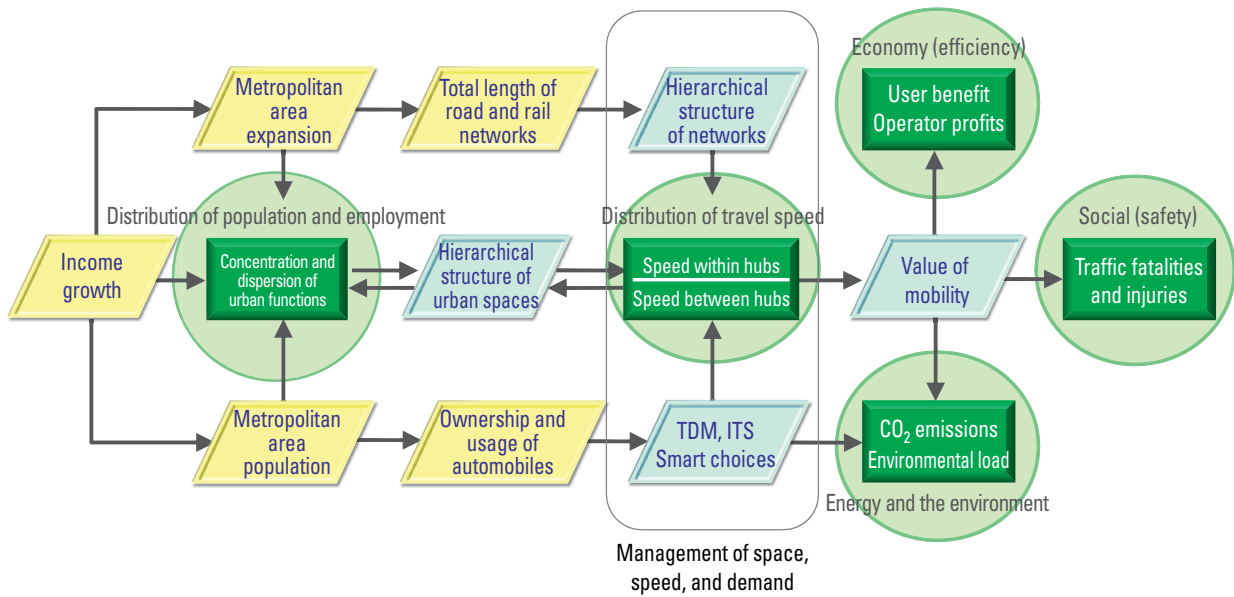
Metropolitan area expansion

Total length of road and rail networks

Hierarchical structure of networks

Economy (efficiency)

User benefit
Operator profits

Distribution of population and employment

Distribution of travel speed

Social (safety)

Income growth

Concentration and dispersion of urban functions

Hierarchical structure of urban spaces

Speed within hubs
Speed between hubs

Value of mobility

Traffic fatalities and injuries

Metropolitan area population

Ownership and usage of automobiles

TDM, ITS
Smart choices

$CO_2$ emissions
Environmental load

Energy and the environment

Management of space, speed, and demand